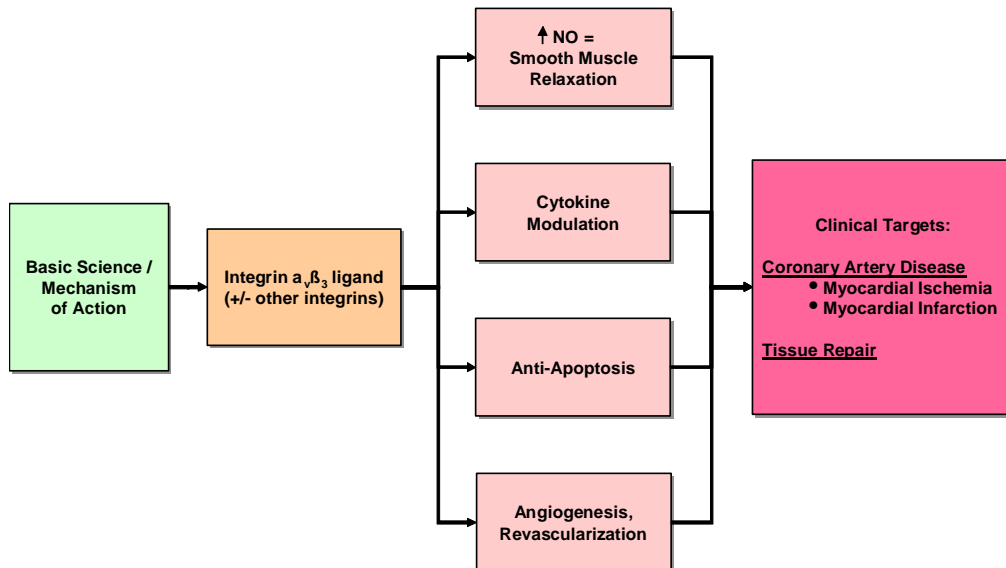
Basic Science / Mechanism of Action

Integrin $a_v\beta_3$ ligand (+/- other integrins)

↑ NO = Smooth Muscle Relaxation

Cytokine Modulation

Anti-Apoptosis

Angiogenesis, Revascularization

Clinical Targets:

Coronary Artery Disease
• Myocardial Ischemia
• Myocardial Infarction

Tissue Repair